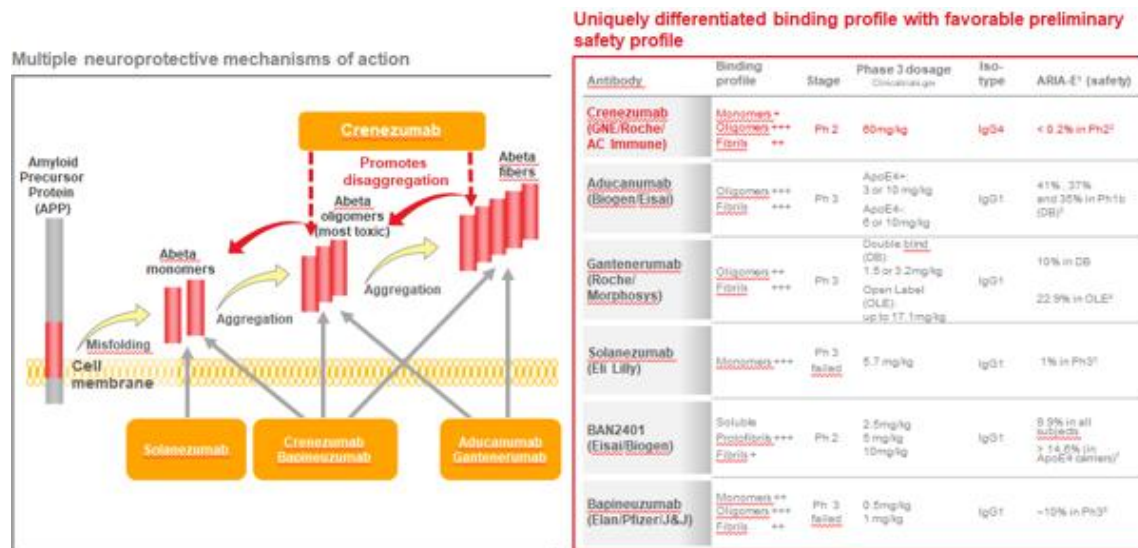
Multiple neuroprotective mechanisms of action

Crenezumab

Promotes disaggregation

Amyloid Precursor Protein (APP)

Abeta fibers

Abeta oligomers (most toxic)

Abeta monomers

Aggregation

Aggregation

Misfolding

Cell membrane

Solanezumab

Crenezumab Bapineuzumab

Aducanumab Gantenerumab

Uniquely differentiated binding profile with favorable preliminary safety profile

| Antibody | Binding profile | Stage | Phase 3 dosage Clinicaltrials.gov | Iso-type | ARIA-E¹ (safety) |
|---|---|---|---|---|---|
| Crenezumab (GNE/Roche/ AC Immune) | Monomers + Oligomers +++ Fibrils ++ | Ph 2 | 60mg/kg | IgG4 | < 0.2% in Ph2² |
| Aducanumab (Biogen/Eisai) | Oligomers +++ Fibrils +++ | Ph 3 | ApoE4+: 3 or 10 mg/kg ApoE4-: 6 or 10mg/kg | IgG1 | 41%, 37% and 35% in Ph1b (DB)² |
| Gantenerumab (Roche/ Morphosys) | Oligomers ++ Fibrils +++ | Ph 3 | Double blind (DB): 1.5 or 3.2mg/kg Open Label (OLE): up to 17.1mg/kg | IgG1 | 10% in DB 22.9% in OLE² |
| Solanezumab (Eli Lilly) | Monomers +++ | Ph 3 failed | 5.7 mg/kg | IgG1 | 1% in Ph3² |
| BAN2401 (Eisai/Biogen) | Soluble Protofibrils +++ Fibrils + | Ph 2 | 2.5mg/kg 5mg/kg 10mg/kg | IgG1 | 9.9% in all subjects > 14.6% (in ApoE4 carriers)² |
| Bapineuzumab (Elan/Pfizer/J&J) | Monomers ++ Oligomers +++ Fibrils ++ | Ph 3 failed | 0.5mg/kg 1 mg/kg | IgG1 | ~10% in Ph3² |